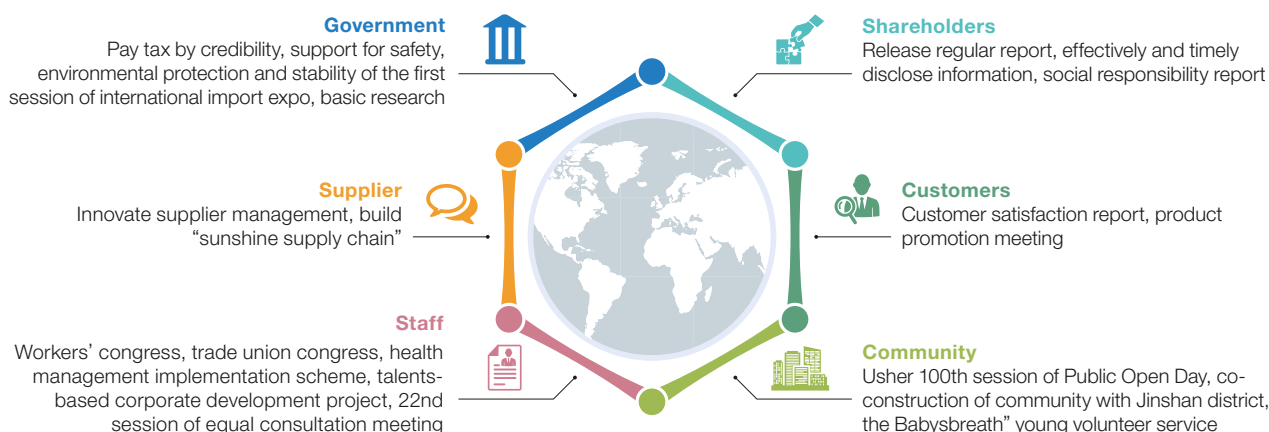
Government
Pay tax by credibility, support for safety, environmental protection and stability of the first session of international import expo, basic research

Shareholders
Release regular report, effectively and timely disclose information, social responsibility report

Supplier
Innovate supplier management, build "sunshine supply chain"

Customers
Customer satisfaction report, product promotion meeting

Staff
Workers' congress, trade union congress, health management implementation scheme, talents-based corporate development project, 22nd session of equal consultation meeting

Community
Usher 100th session of Public Open Day, co-construction of community with Jinshan district, the Babysbreath" young volunteer service